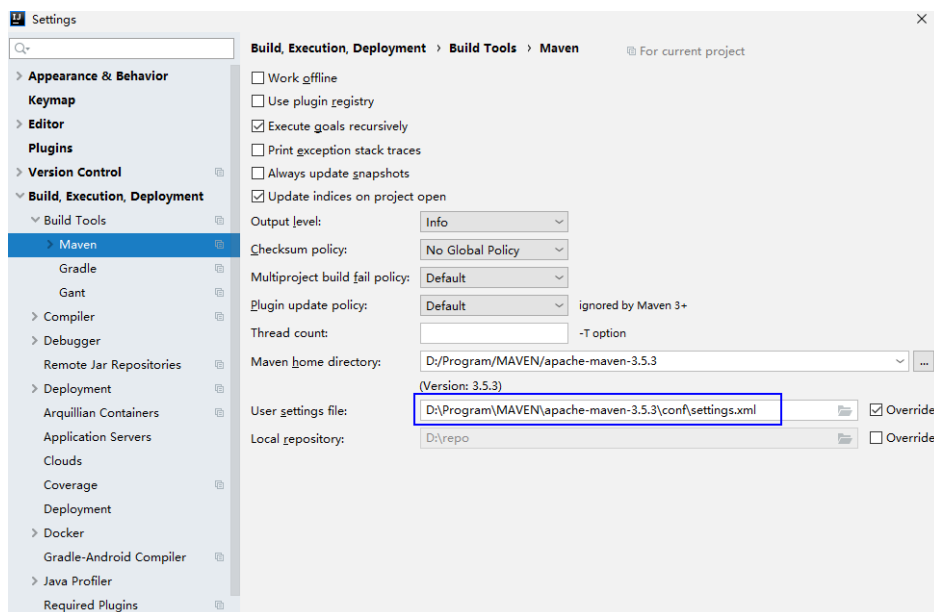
Settings

Q-

Appearance & Behavior
Keymap
Editor
Plugins
Version Control
Build, Execution, Deployment
Build Tools
Maven
Gradle
Gant
Compiler
Debugger
Remote Jar Repositories
Deployment
Arquillian Containers
Application Servers
Clouds
Coverage
Deployment
Docker
Gradle-Android Compiler
Java Profiler
Required Plugins

Build, Execution, Deployment › Build Tools › Maven

For current project

Work offline
Use plugin registry
Execute goals recursively
Print exception stack traces
Always update snapshots
Update indices on project open

Output level: Info
Checksum policy: No Global Policy
Multiproject build fail policy: Default
Plugin update policy: Default ignored by Maven 3+
Thread count: -T option
Maven home directory: D:/Program/MAVEN/apache-maven-3.5.3
(Version: 3.5.3)
User settings file: D:\Program\MAVEN\apache-maven-3.5.3\conf\settings.xml Override
Local repository: D:\repo Override